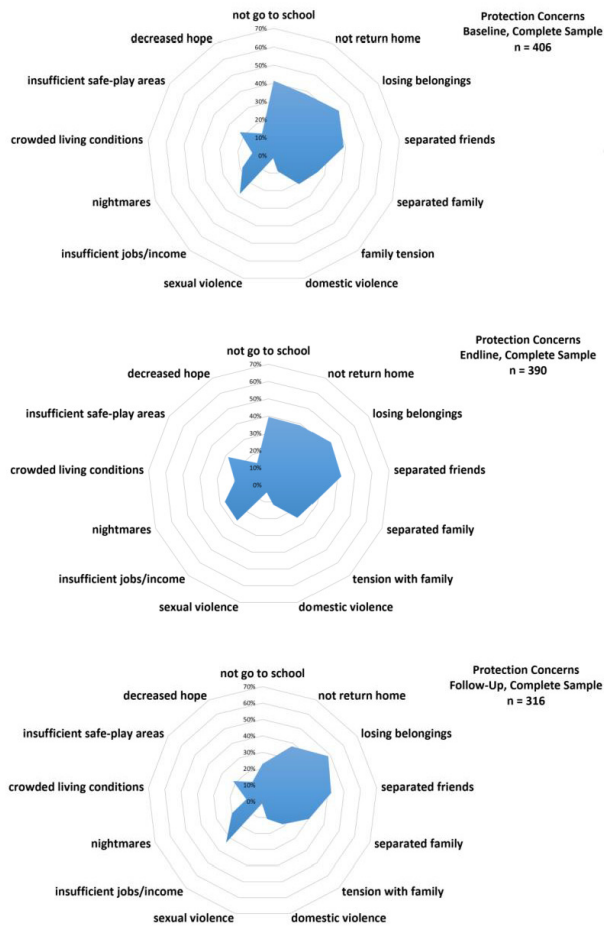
Protection Concerns
Baseline, Complete Sample
n = 406

not go to school
not return home
losing belongings
separated friends
separated family
family tension
domestic violence
sexual violence
insufficient jobs/income
nightmares
crowded living conditions
insufficient safe-play areas
decreased hope

70%
60%
50%
40%
30%
20%
10%
0%

Protection Concerns
Endline, Complete Sample
n = 390

not go to school
not return home
losing belongings
separated friends
separated family
tension with family
domestic violence
sexual violence
insufficient jobs/income
nightmares
crowded living conditions
insufficient safe-play areas
decreased hope

70%
60%
50%
40%
30%
20%
10%
0%

Protection Concerns
Follow-Up, Complete Sample
n = 316

not go to school
not return home
losing belongings
separated friends
separated family
tension with family
domestic violence
sexual violence
insufficient jobs/income
nightmares
crowded living conditions
insufficient safe-play areas
decreased hope

70%
60%
50%
40%
30%
20%
10%
0%